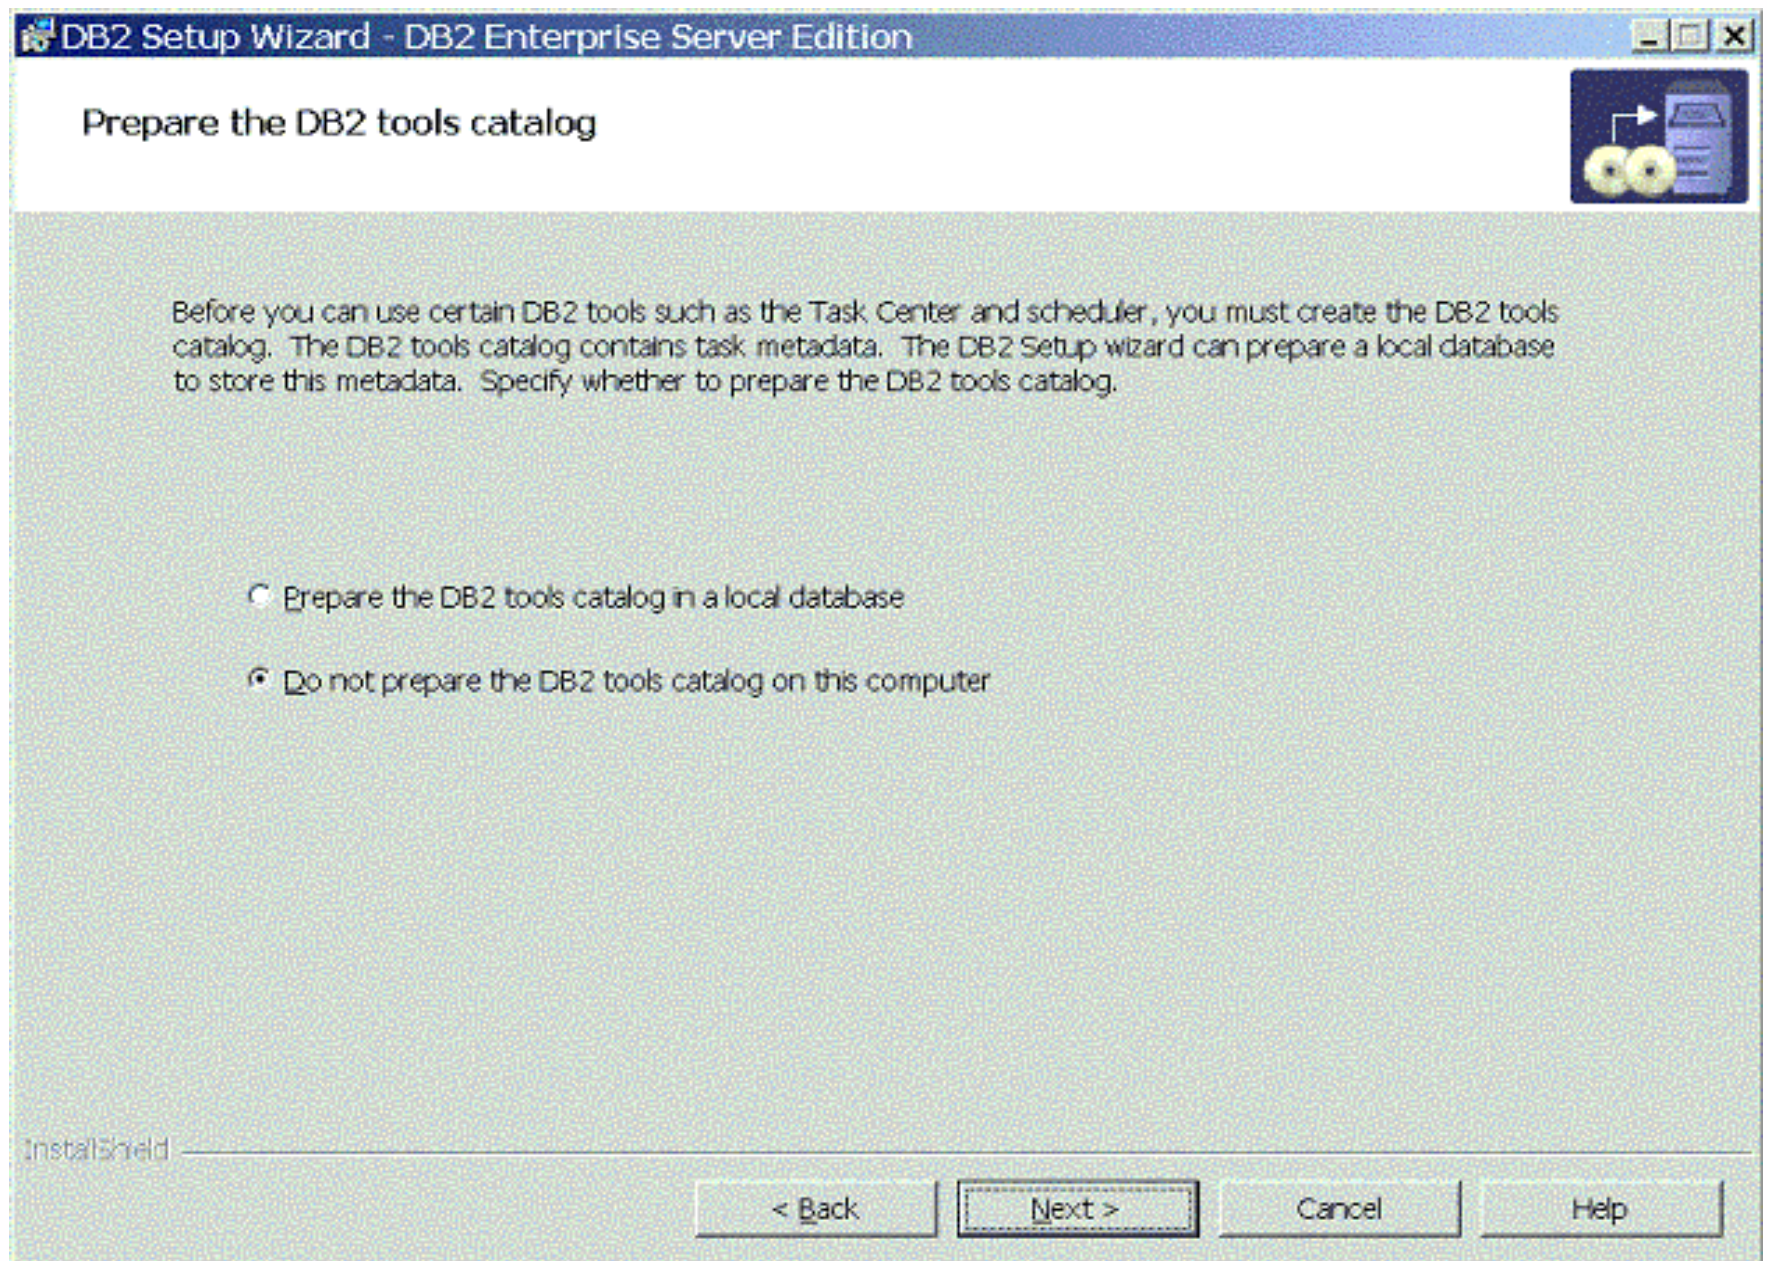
DB2 Setup Wizard - DB2 Enterprise Server Edition

Prepare the DB2 tools catalog

Before you can use certain DB2 tools such as the Task Center and scheduler, you must create the DB2 tools catalog. The DB2 tools catalog contains task metadata. The DB2 Setup wizard can prepare a local database to store this metadata. Specify whether to prepare the DB2 tools catalog.

Prepare the DB2 tools catalog in a local database

Do not prepare the DB2 tools catalog on this computer

InstallShield

< Back

Next >

Cancel

Help